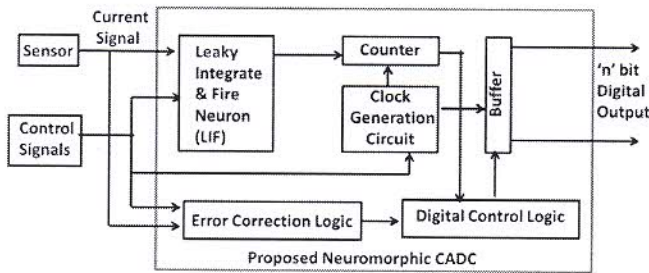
Sensor

Current Signal

Leaky Integrate & Fire Neuron (LIF)

Counter

Clock Generation Circuit

Buffer

'n' bit Digital Output

Control Signals

Error Correction Logic

Digital Control Logic

Proposed Neuromorphic CADC